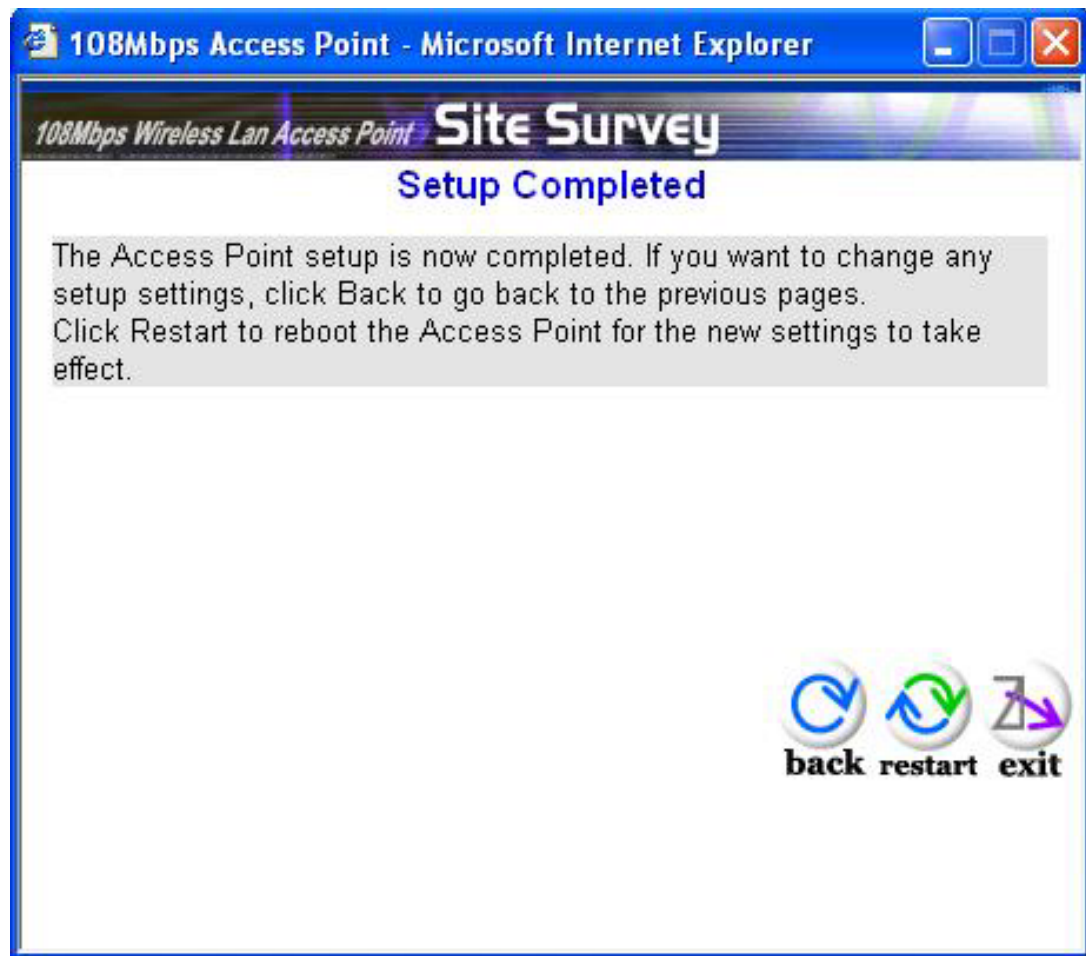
108Mbps Access Point - Microsoft Internet Explorer

108Mbps Wireless Lan Access Point Site Survey

Setup Completed

The Access Point setup is now completed. If you want to change any setup settings, click Back to go back to the previous pages.
Click Restart to reboot the Access Point for the new settings to take effect.

back restart exit